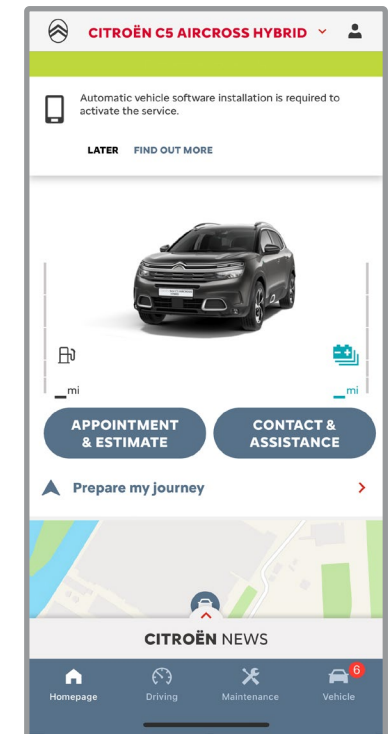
CITROËN C5 AIRCROSS HYBRID

Automatic vehicle software installation is required to activate the service.

LATER FIND OUT MORE

_mi

_mi

APPOINTMENT & ESTIMATE

CONTACT & ASSISTANCE

Prepare my journey

CITROËN NEWS

Homepage Driving Maintenance 6 Vehicle